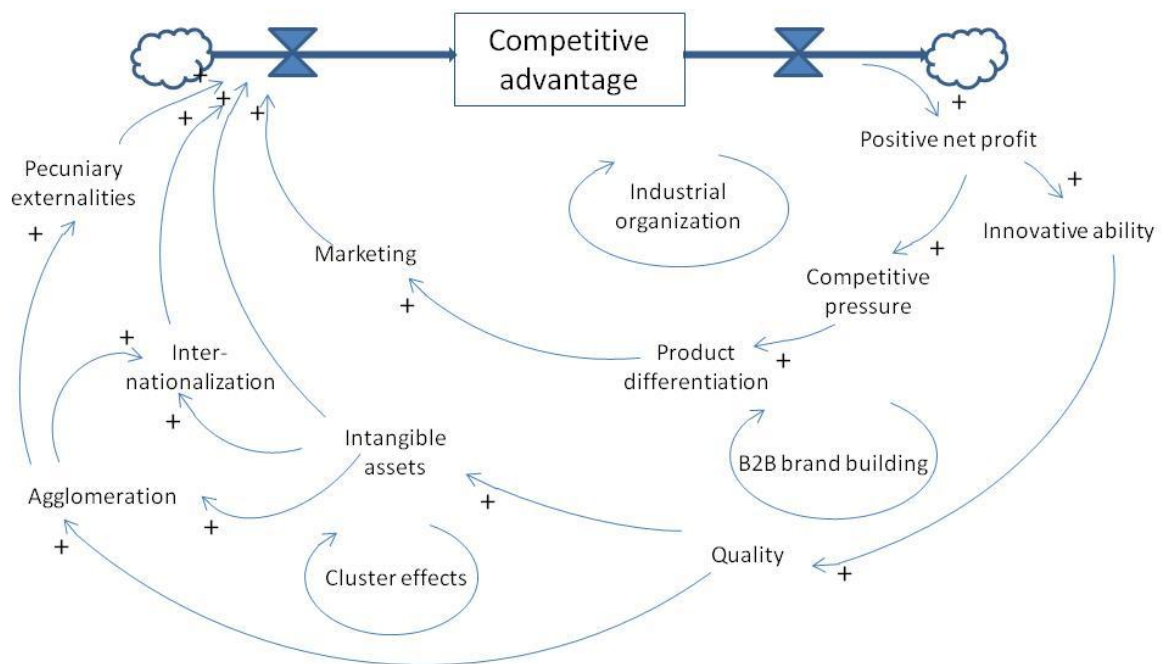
Competitive advantage

+
+
+
+
+

Positive net profit

+

Pecuniary externalities

Industrial organization

+

Innovative ability

+

Marketing

+

Competitive pressure

+

+

Inter-nationalization

Product differentiation

+

+

Intangible assets

B2B brand building

Agglomeration

+

+

Quality

+

+

Cluster effects